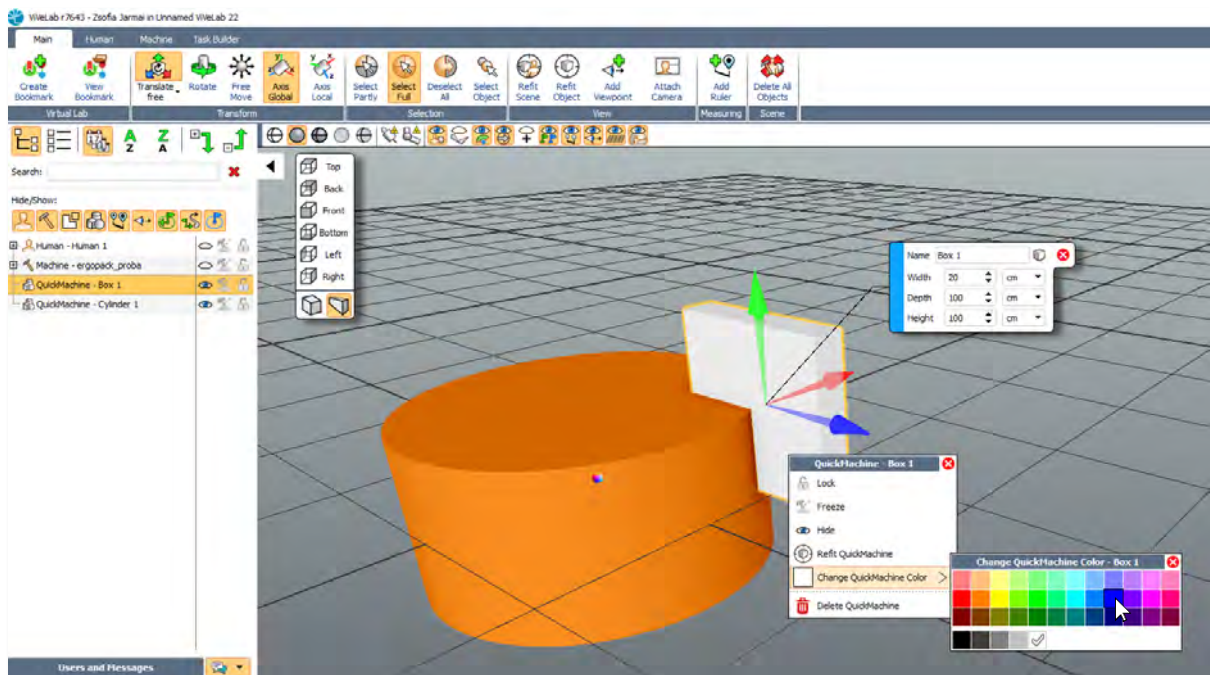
ViveLab r7643 - Zsofia Jarmai in Unnamed ViveLab 22

Main Human Machine Task Builder

Create Bookmark
View Bookmark
Virtual Lab

Translate free
Rotate
Free Move
Axis Global
Axis Local
Transform

Select Partly
Select Full
Deselect All
Select Object
Selection

Refit Scene
Refit Object
Add Viewpoint
Attach Camera
View

Add Ruler
Measuring

Delete All Objects
Scene

A Z
Z A

Search:

Hide/Show:

Human - Human 1
Machine - ergopack_proba
QuickMachine - Box 1
QuickMachine - Cylinder 1

Top
Back
Front
Bottom
Left
Right

Name Box 1
Width 20 cm
Depth 100 cm
Height 100 cm

QuickMachine - Box 1
Lock
Freeze
Hide
Refit QuickMachine
Change QuickMachine Color
Delete QuickMachine

Change QuickMachine Color - Box 1

Users and Messages